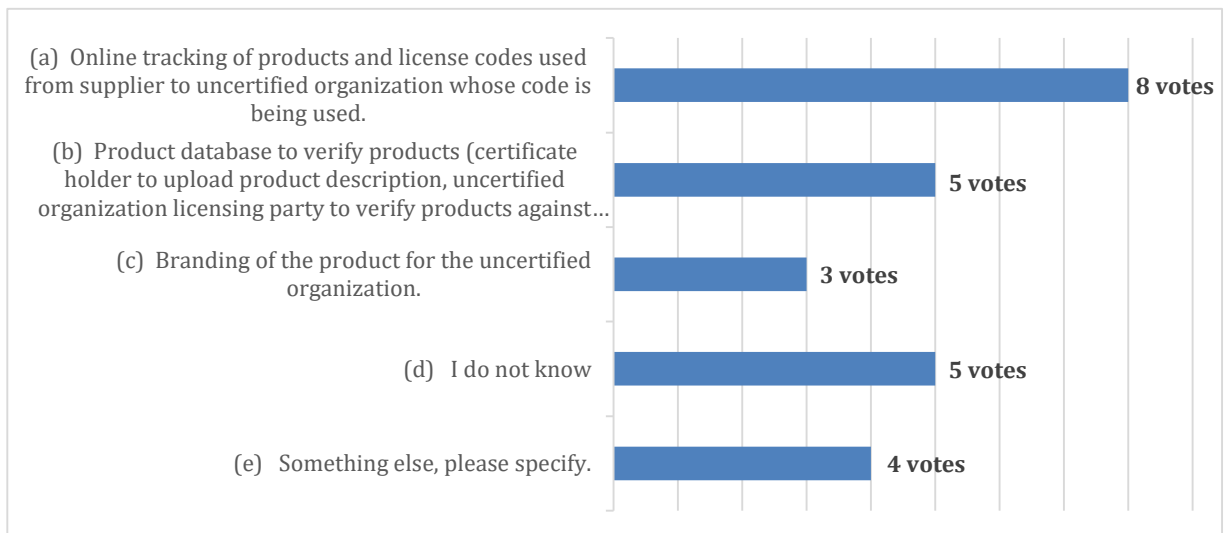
(a) Online tracking of products and license codes used from supplier to uncertified organization whose code is being used.

8 votes

(b) Product database to verify products (certificate holder to upload product description, uncertified organization licensing party to verify products against…

5 votes

(c) Branding of the product for the uncertified organization.

3 votes

(d) I do not know

5 votes

(e) Something else, please specify.

4 votes